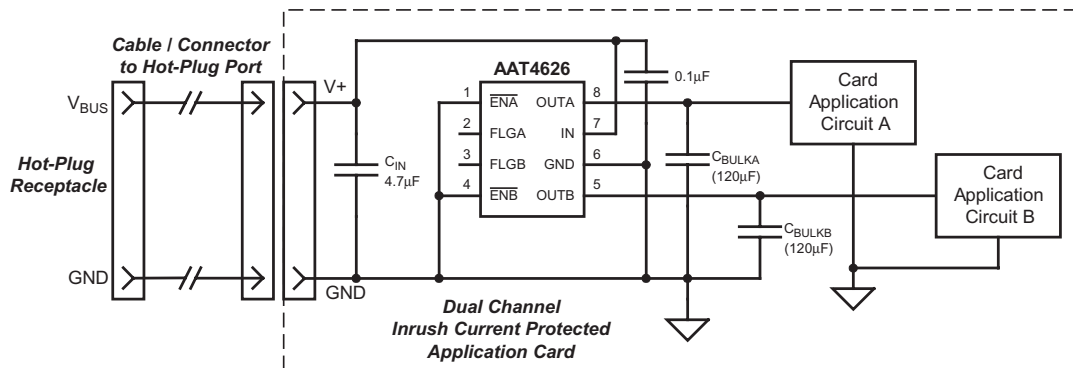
Cable / Connector to Hot-Plug Port

$V_{BUS}$

Hot-Plug Receptacle

GND

V+

GND

$C_{IN}$ 4.7µF

AAT4626

1 $\overline{ENA}$ OUTA 8
2 FLGA IN 7
3 FLGB GND 6
4 $\overline{ENB}$ OUTB 5

0.1µF

$C_{BULKA}$ (120µF)

$C_{BULKB}$ (120µF)

Card Application Circuit A

Card Application Circuit B

Dual Channel Inrush Current Protected Application Card